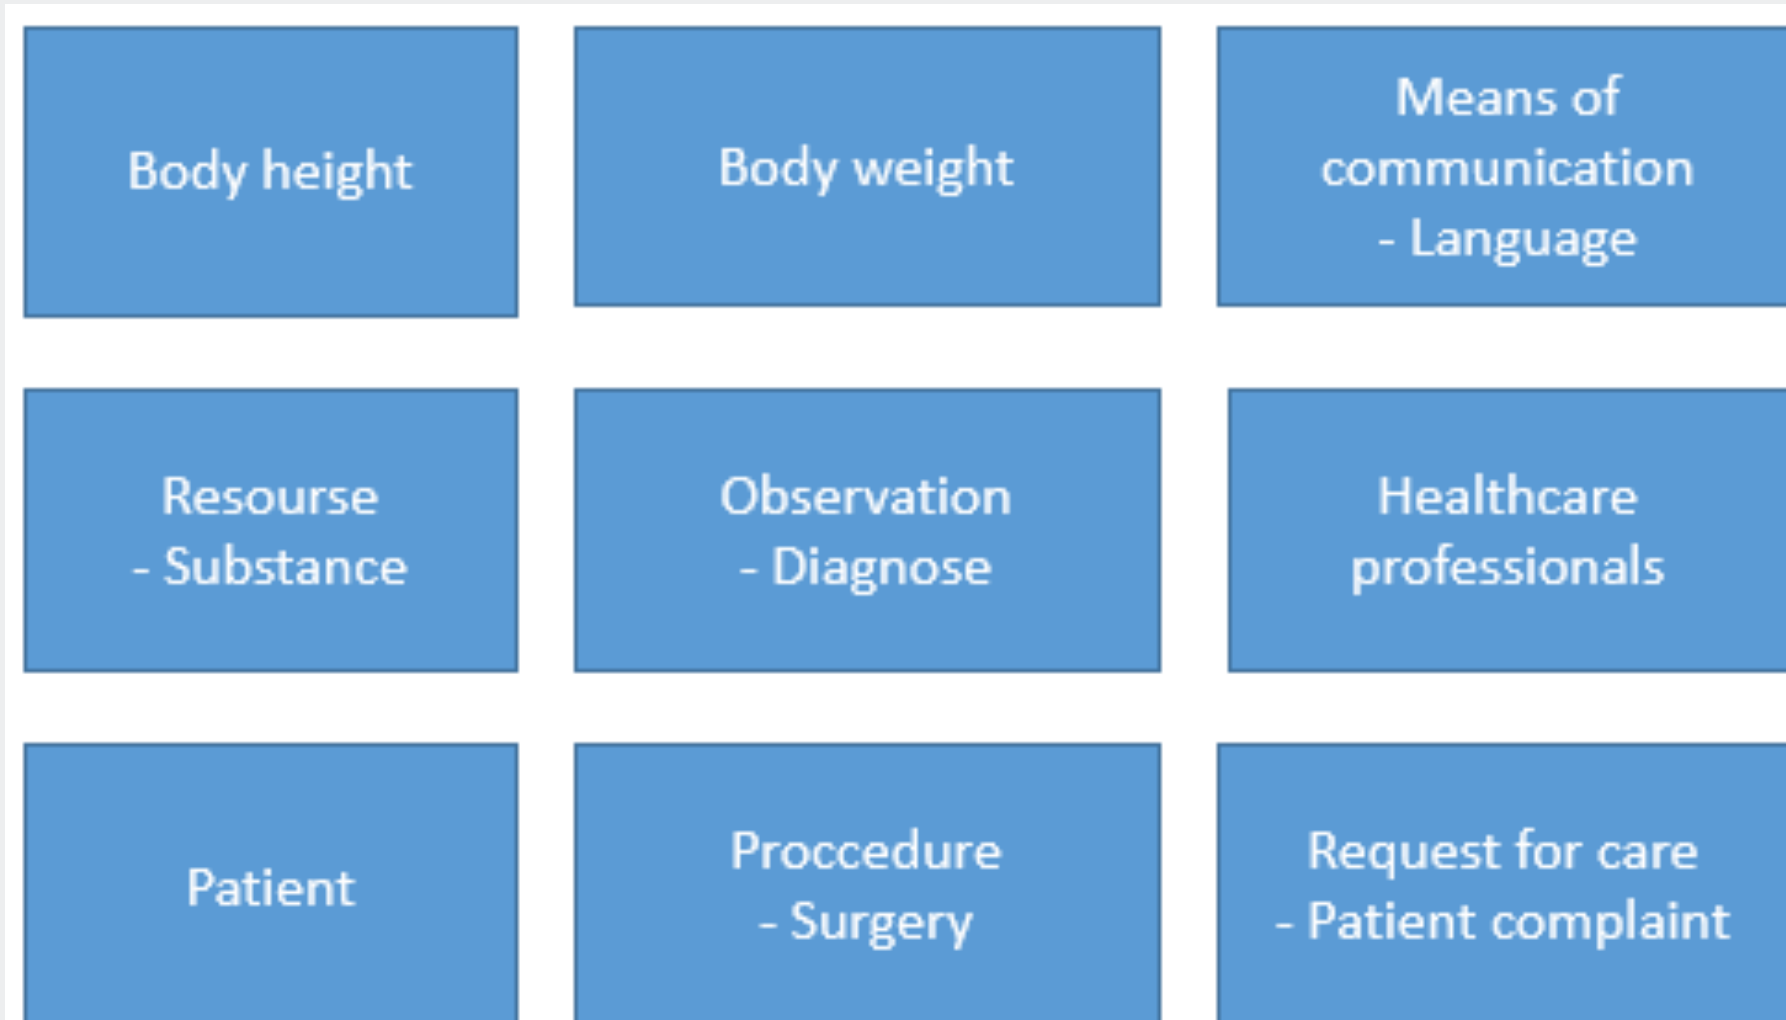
Body height

Body weight

Means of communication
- Language

Resourse
- Substance

Observation
- Diagnose

Healthcare professionals

Patient

Proccedure
- Surgery

Request for care
- Patient complaint